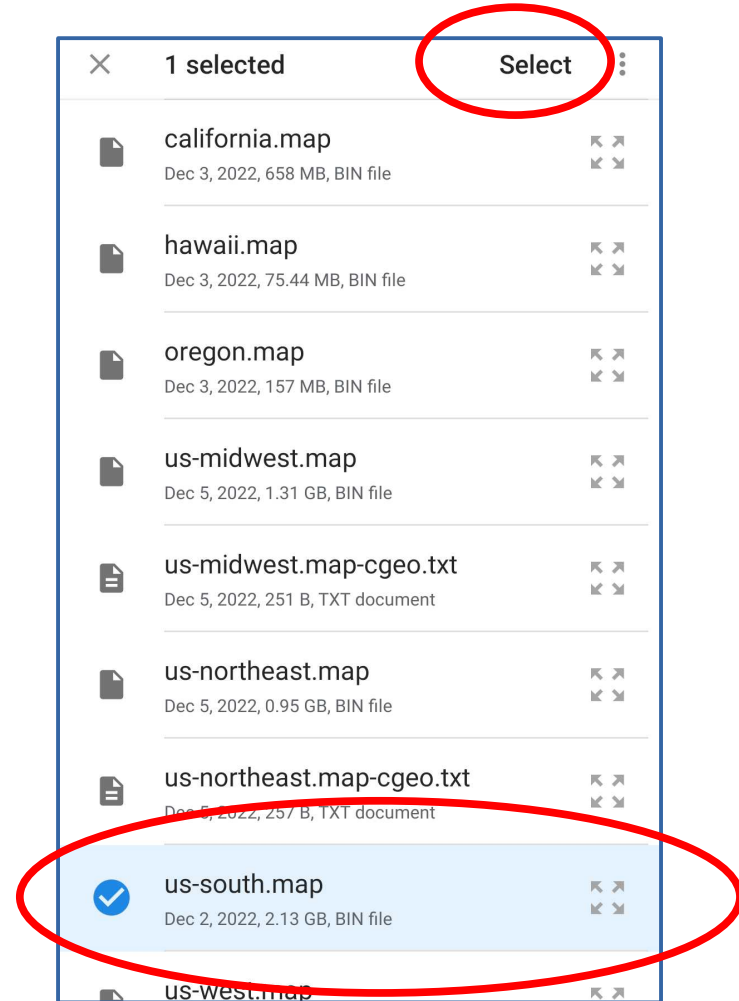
1 selected

Select

california.map
Dec 3, 2022, 658 MB, BIN file

hawaii.map
Dec 3, 2022, 75.44 MB, BIN file

oregon.map
Dec 3, 2022, 157 MB, BIN file

us-midwest.map
Dec 5, 2022, 1.31 GB, BIN file

us-midwest.map-cgeo.txt
Dec 5, 2022, 251 B, TXT document

us-northeast.map
Dec 5, 2022, 0.95 GB, BIN file

us-northeast.map-cgeo.txt
Dec 5, 2022, 257 B, TXT document

us-south.map
Dec 2, 2022, 2.13 GB, BIN file

us-west.map